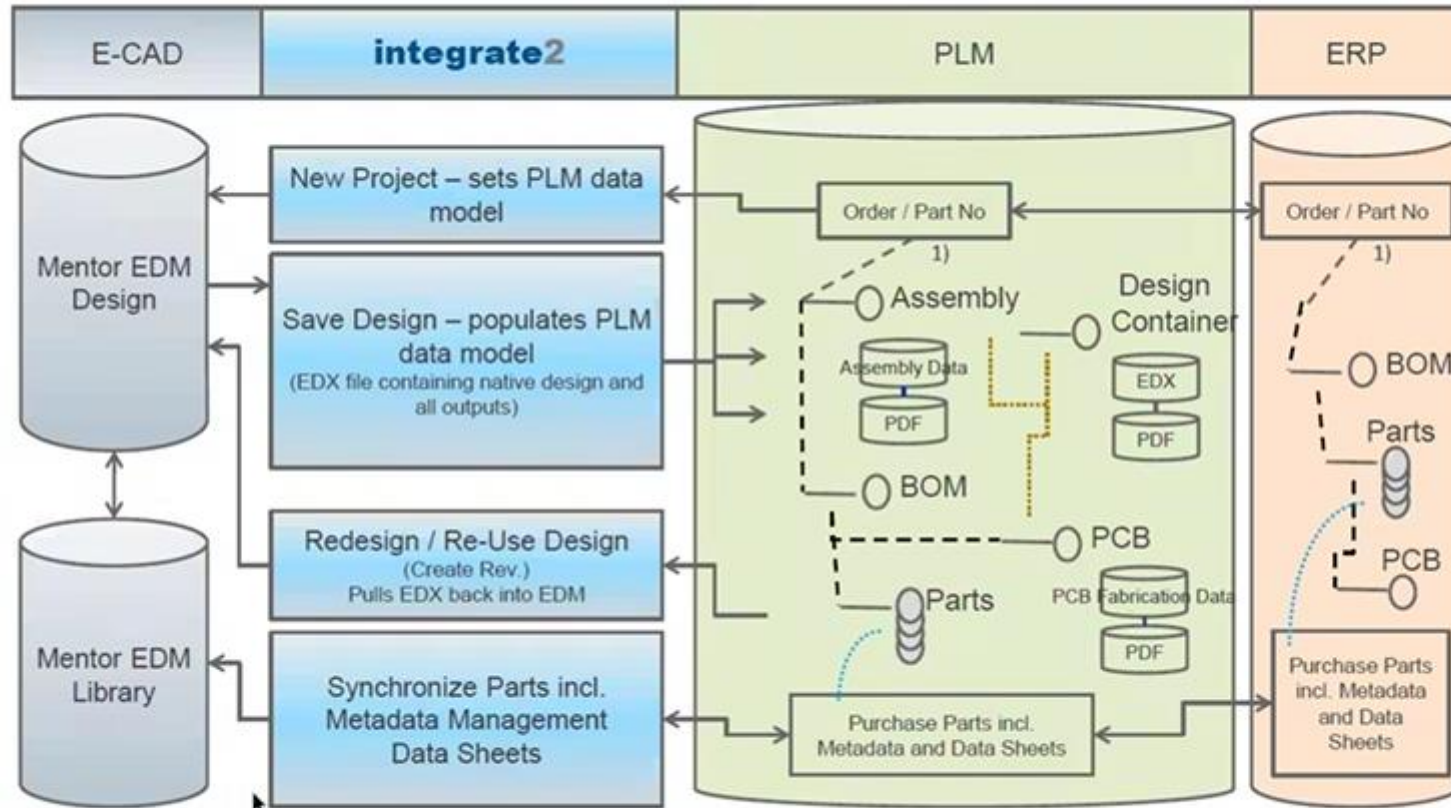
E-CAD

integrate2

PLM

ERP

Mentor EDM Design

Mentor EDM Library

New Project – sets PLM data model

Save Design – populates PLM data model
(EDX file containing native design and all outputs)

Redesign / Re-Use Design
(Create Rev.)
Pulls EDX back into EDM

Synchronize Parts incl. Metadata Management Data Sheets

Order / Part No
1)

Assembly

Assembly Data

PDF

Design Container

EDX

PDF

BOM

PCB

PCB Fabrication Data

PDF

Parts

Purchase Parts incl. Metadata and Data Sheets

Order / Part No
1)

BOM

Parts

PCB

Purchase Parts incl. Metadata and Data Sheets